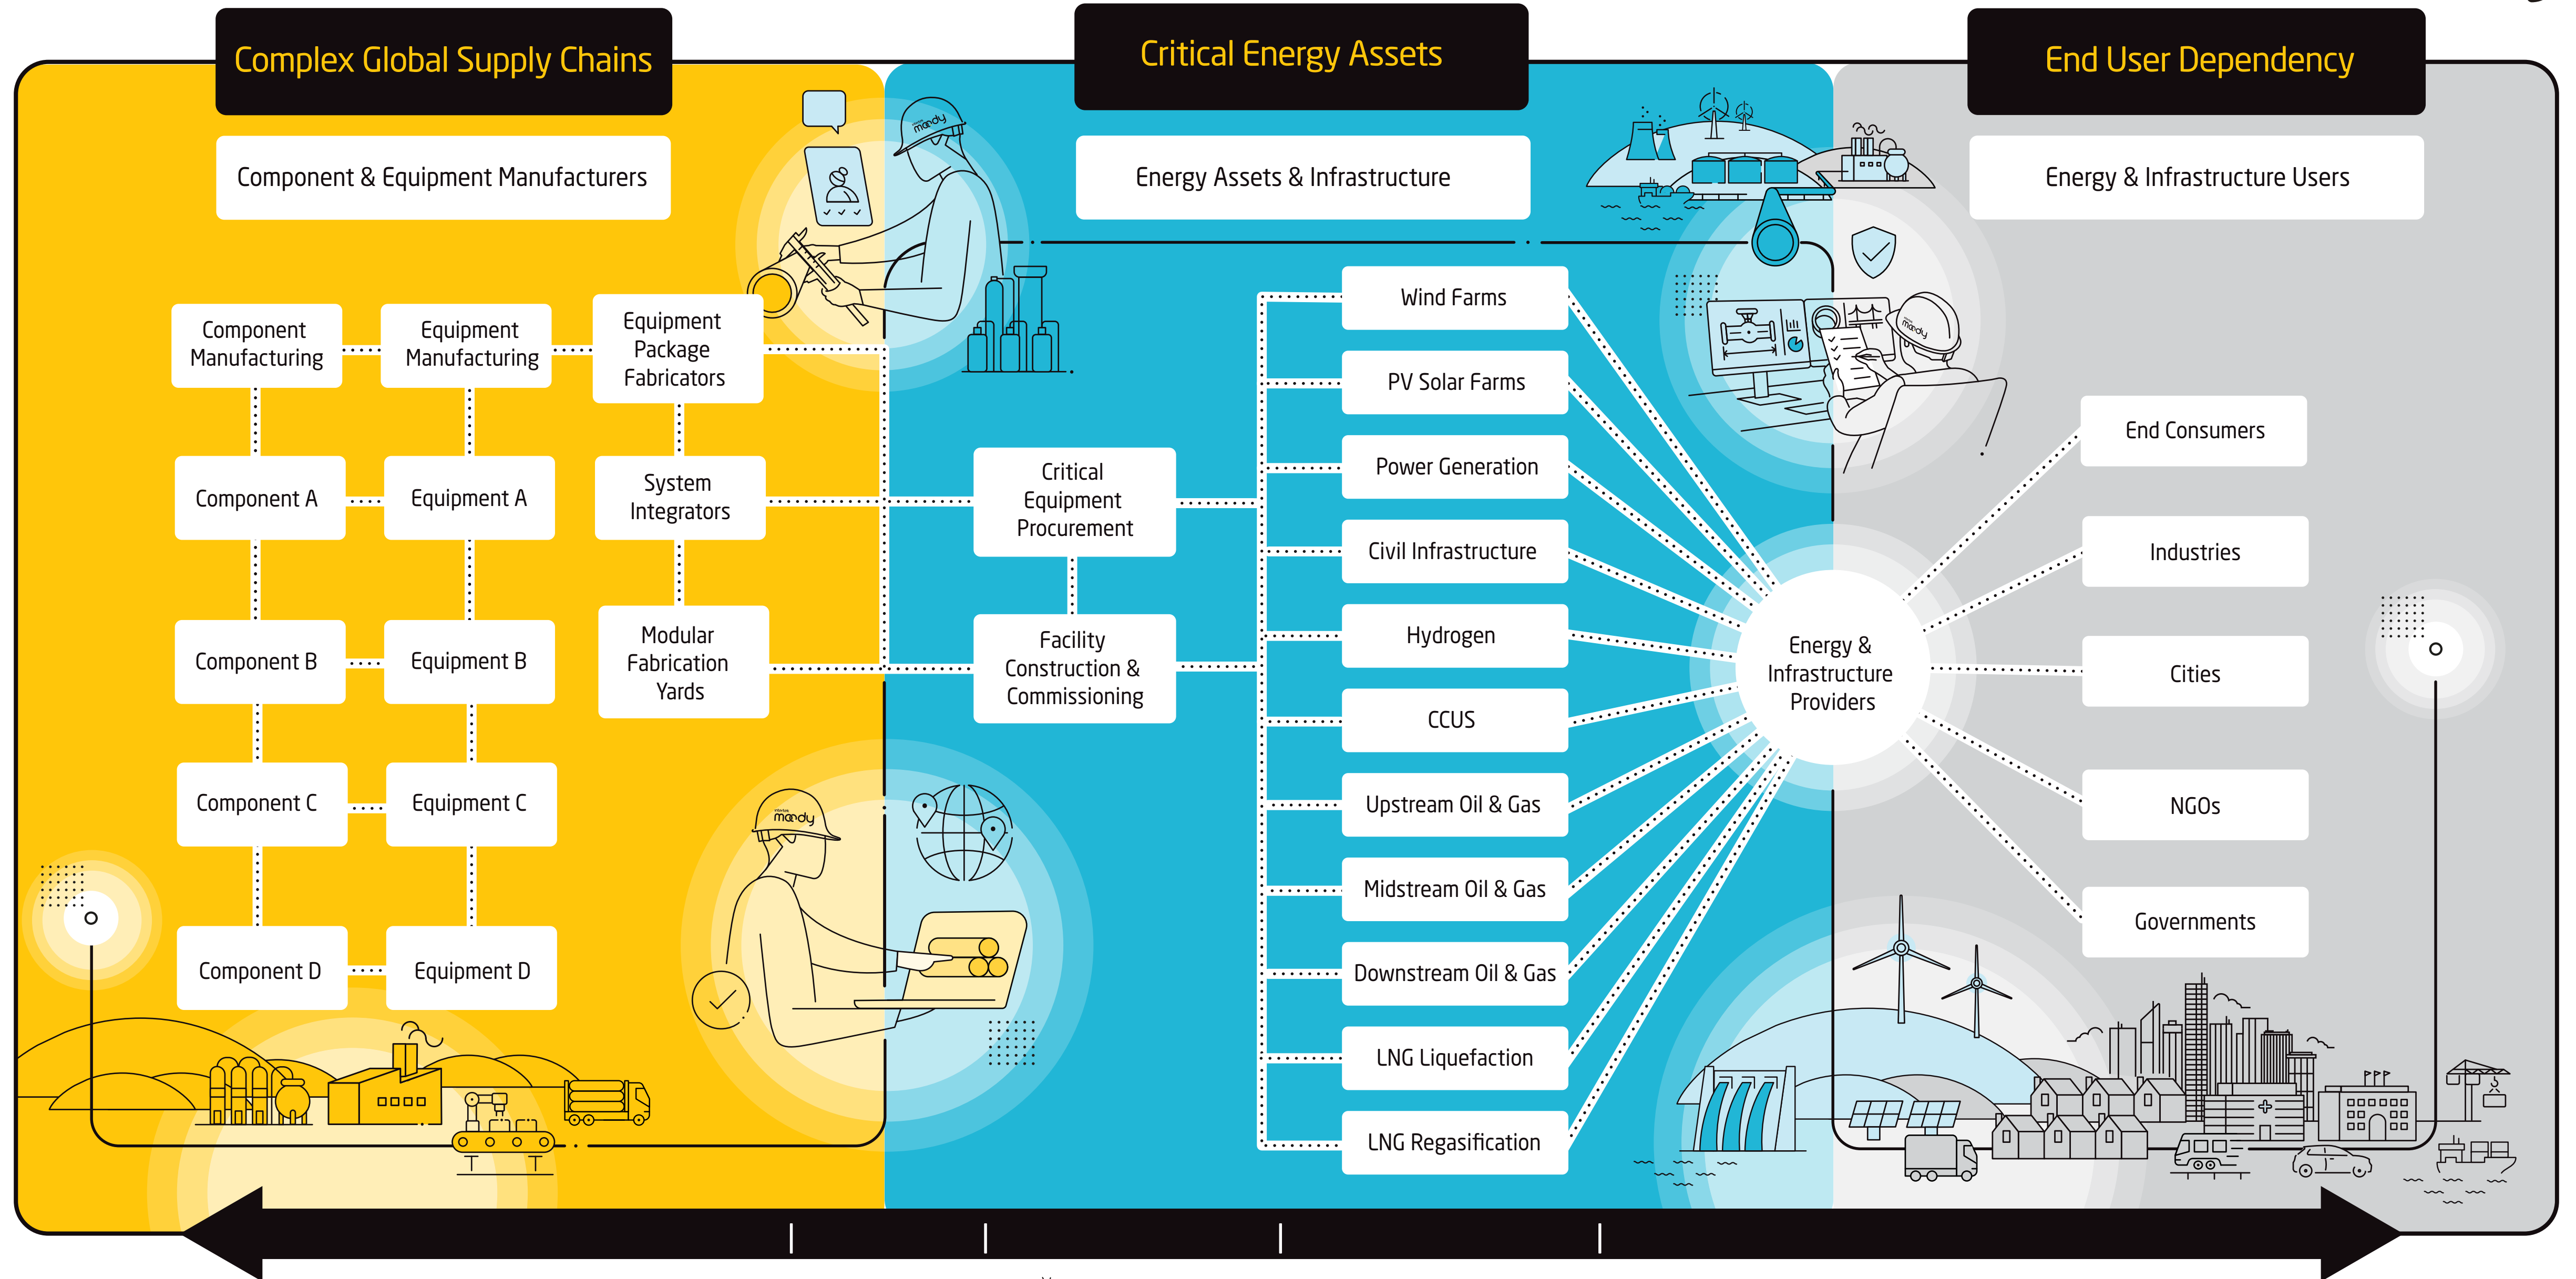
Complex Global Supply Chains

Component & Equipment Manufacturers

Component Manufacturing

Equipment Manufacturing

Equipment Package Fabricators

Component A

Equipment A

System Integrators

Component B

Equipment B

Modular Fabrication Yards

Component C

Equipment C

Component D

Equipment D

Critical Energy Assets

Energy Assets & Infrastructure

Critical Equipment Procurement

Facility Construction & Commissioning

Wind Farms

PV Solar Farms

Power Generation

Civil Infrastructure

Hydrogen

CCUS

Upstream Oil & Gas

Midstream Oil & Gas

Downstream Oil & Gas

LNG Liquefaction

LNG Regasification

Energy & Infrastructure Providers

End User Dependency

Energy & Infrastructure Users

End Consumers

Industries

Cities

NGOs

Governments

mandy

mandy

mandy